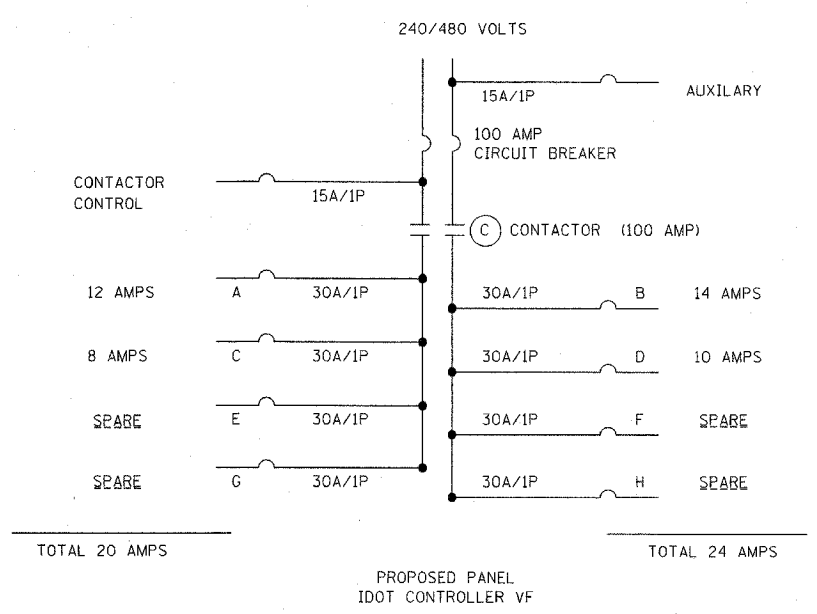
240/480 VOLTS

15A/1P

AUXILARY

100 AMP
CIRCUIT BREAKER

CONTACTOR
CONTROL

15A/1P

C CONTACTOR (100 AMP)

12 AMPS A 30A/1P

30A/1P B 14 AMPS

8 AMPS C 30A/1P

30A/1P D 10 AMPS

SPARE E 30A/1P

30A/1P F SPARE

SPARE G 30A/1P

30A/1P H SPARE

TOTAL 20 AMPS

TOTAL 24 AMPS

PROPOSED PANEL
IDOT CONTROLLER VF